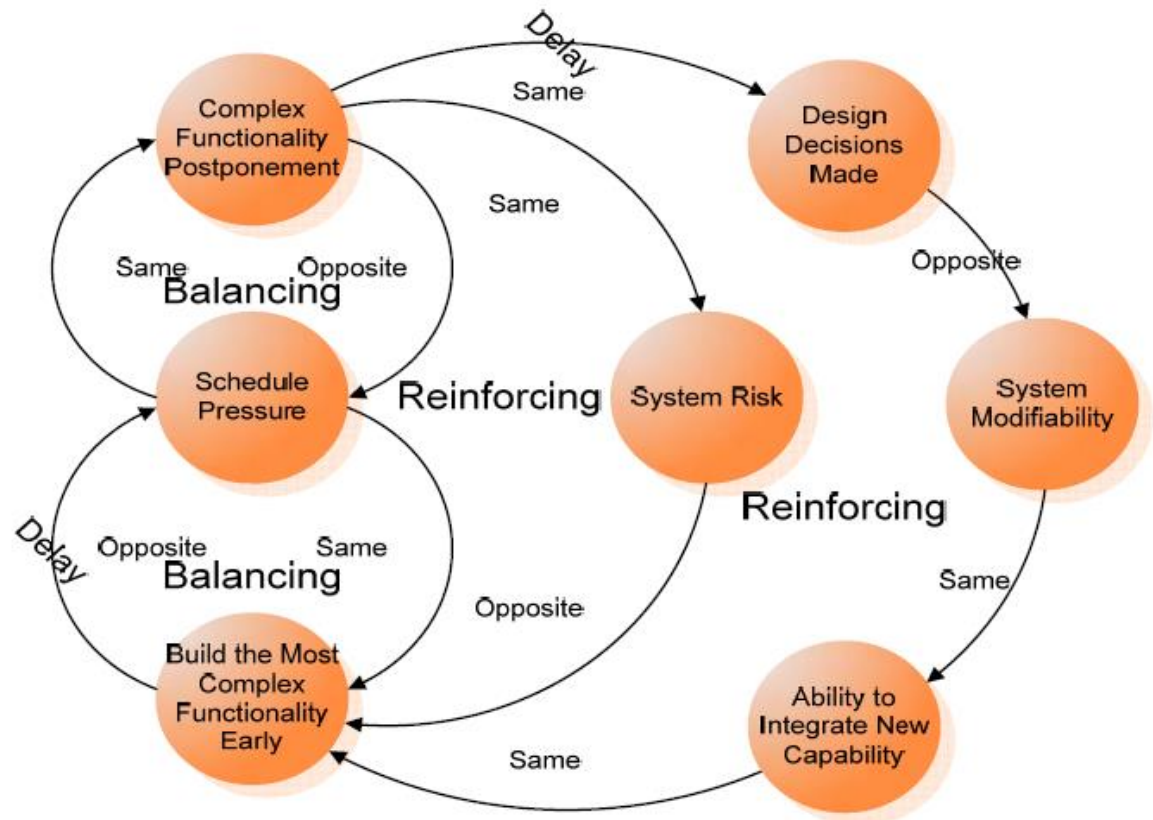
Delay
Same
Complex Functionality Postponement
Design Decisions Made
Same
Same
Opposite
Balancing
Opposite
Schedule Pressure
Reinforcing
System Risk
System Modifiability
Reinforcing
Delay
Opposite
Same
Balancing
Same
Opposite
Build the Most Complex Functionality Early
Ability to Integrate New Capability
Same